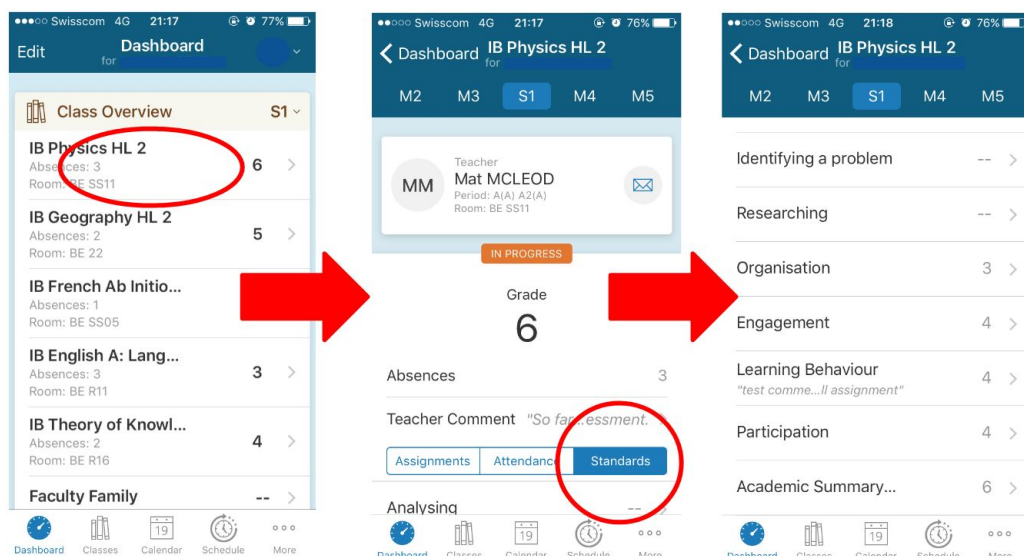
●●○○○ Swisscom 4G 21:17 77%
Edit Dashboard for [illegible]

Class Overview S1

IB Physics HL 2
Absences: 3
Room: BE SS11
6

IB Geography HL 2
Absences: 2
Room: BE 22
5

IB French Ab Initio...
Absences: 1
Room: BE SS05

IB English A: Lang...
Absences: 3
Room: BE R11
3

IB Theory of Knowl...
Absences: 2
Room: BE R16
4

Faculty Family
--

Dashboard Classes 19 Calendar Schedule More

●●○○○ Swisscom 4G 21:17 76%
Dashboard IB Physics HL 2 for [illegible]
M2 M3 S1 M4 M5

MM
Teacher
Mat MCLEOD
Period: A(A) A2(A)
Room: BE SS11

IN PROGRESS

Grade
6

Absences 3
Teacher Comment "So far...essment.
Assignments Attendance Standards
Analysing --

Dashboard Classes 19 Calendar Schedule More

●●○○○ Swisscom 4G 21:18 76%
Dashboard IB Physics HL 2 for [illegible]
M2 M3 S1 M4 M5

Identifying a problem --
Researching --
Organisation 3
Engagement 4
Learning Behaviour
"test comme...ll assignment" 4
Participation 4
Academic Summary... 6

Dashboard Classes 19 Calendar Schedule More